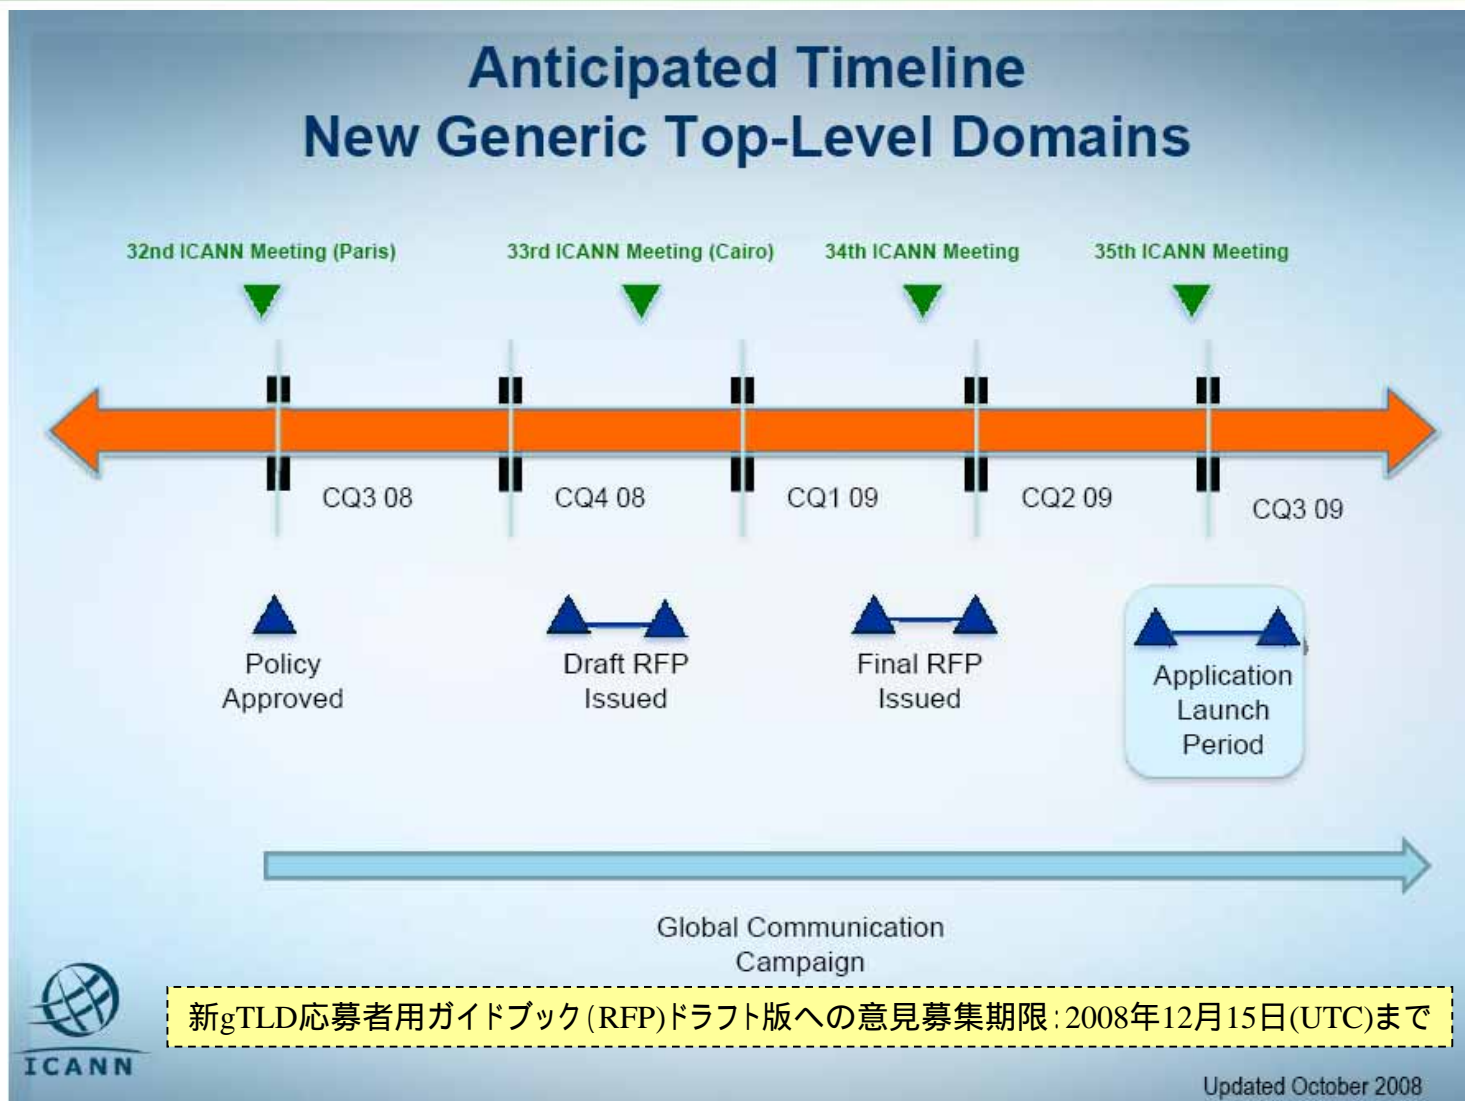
Anticipated Timeline
New Generic Top-Level Domains

32nd ICANN Meeting (Paris)

33rd ICANN Meeting (Cairo)

34th ICANN Meeting

35th ICANN Meeting

CQ3 08

CQ4 08

CQ1 09

CQ2 09

CQ3 09

Policy Approved

Draft RFP Issued

Final RFP Issued

Application Launch Period

Global Communication Campaign

ICANN

新gTLD応募者用ガイドブック(RFP)ドラフト版への意見募集期限：2008年12月15日(UTC)まで

Updated October 2008